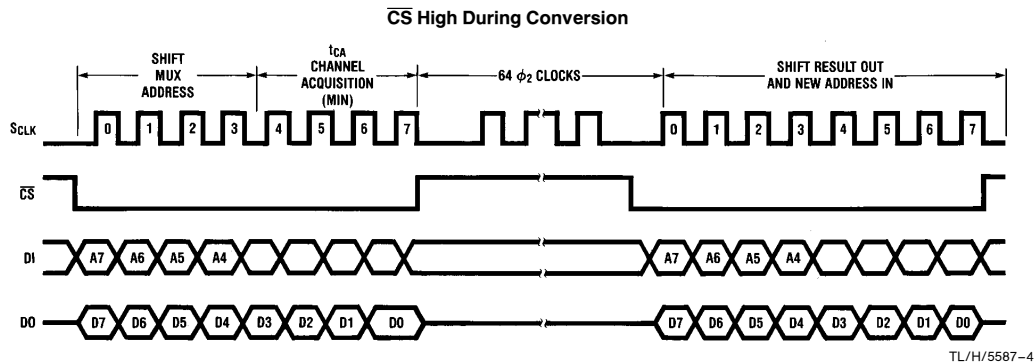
$\overline{CS}$ High During Conversion

SHIFT MUX ADDRESS

$t_{CA}$ CHANNEL ACQUISITION (MIN)

64 $\phi_2$ CLOCKS

SHIFT RESULT OUT AND NEW ADDRESS IN

$S_{CLK}$

0 1 2 3 4 5 6 7

0 1 2 3 4 5 6 7

$\overline{CS}$

DI

A7 A6 A5 A4

A7 A6 A5 A4

DO

D7 D6 D5 D4 D3 D2 D1 D0

D7 D6 D5 D4 D3 D2 D1 D0

TL/H/5587–4